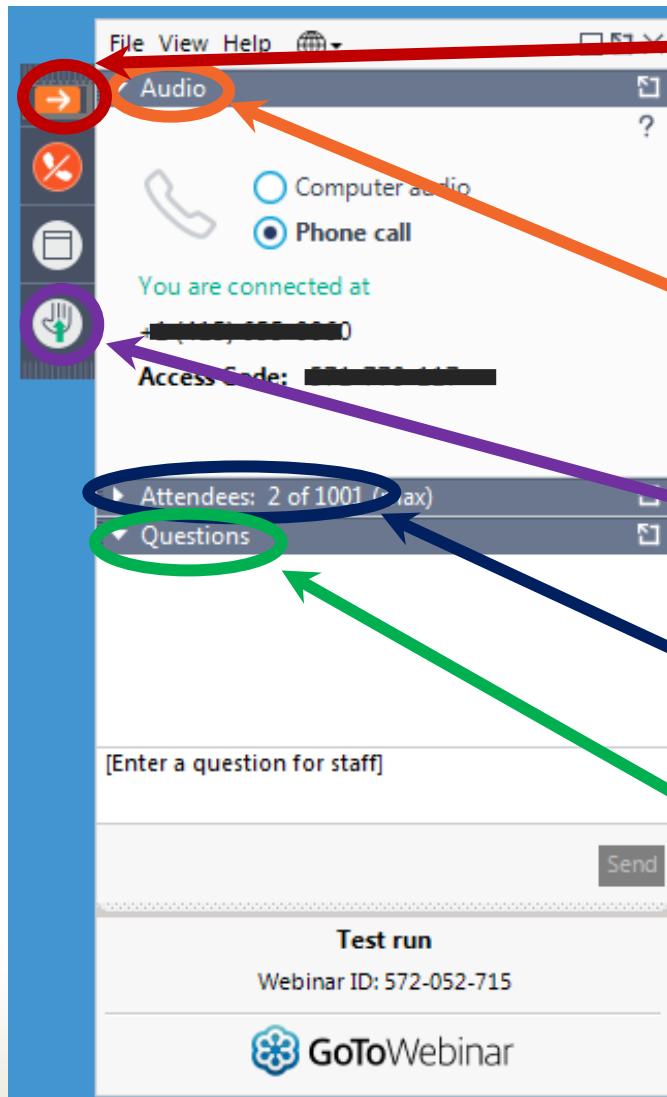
File View Help

Audio

?

Computer audio

Phone call

You are connected at

+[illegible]

Access Code: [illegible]

Attendees: 2 of 1001 (max)

Questions

[Enter a question for staff]

Send

Test run

Webinar ID: 572-052-715

GoToWebinar